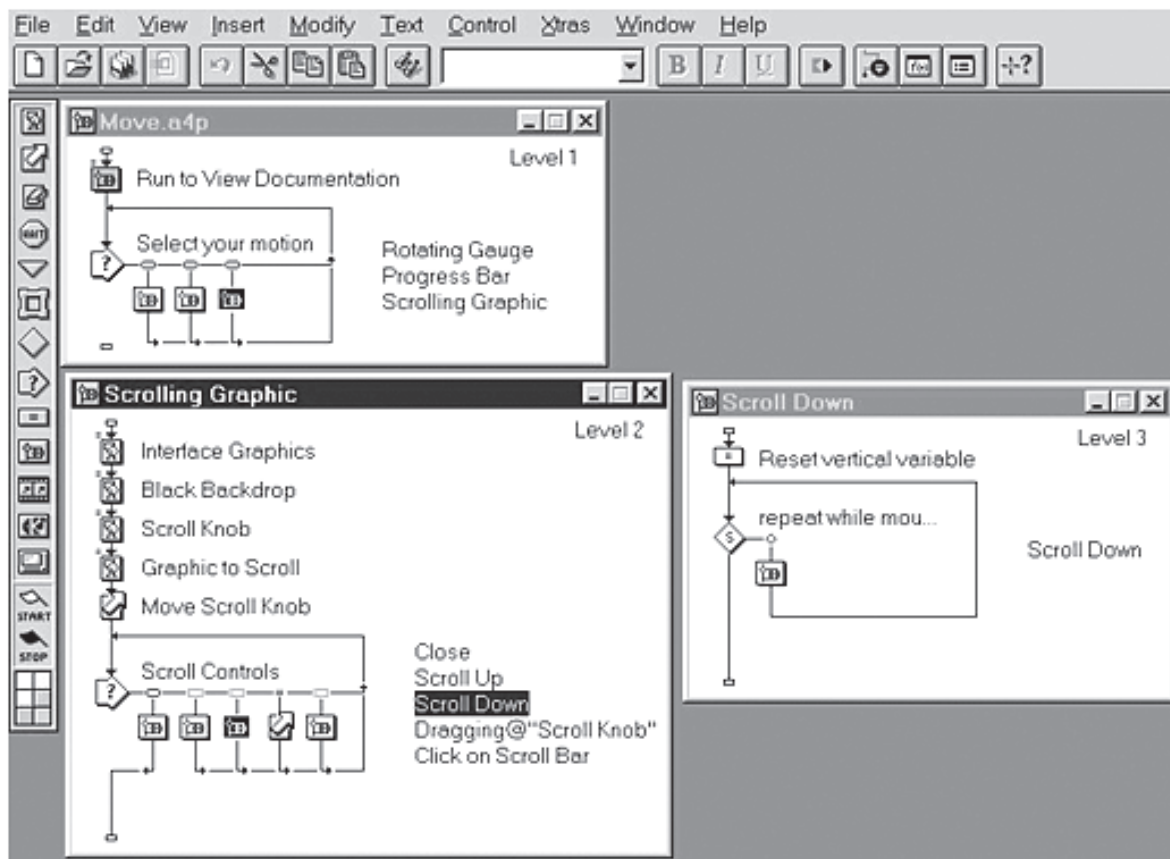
File Edit View Insert Modify Text Control Xtras Window Help

B I U

START
STOP

Move.a4p

Level 1

Run to View Documentation

Select your motion

Rotating Gauge
Progress Bar
Scrolling Graphic

Scrolling Graphic

Level 2

Interface Graphics
Black Backdrop
Scroll Knob
Graphic to Scroll
Move Scroll Knob

Scroll Controls

Close
Scroll Up
Scroll Down
Dragging@"Scroll Knob"
Click on Scroll Bar

Scroll Down

Level 3

Reset vertical variable

repeat while mou...

Scroll Down